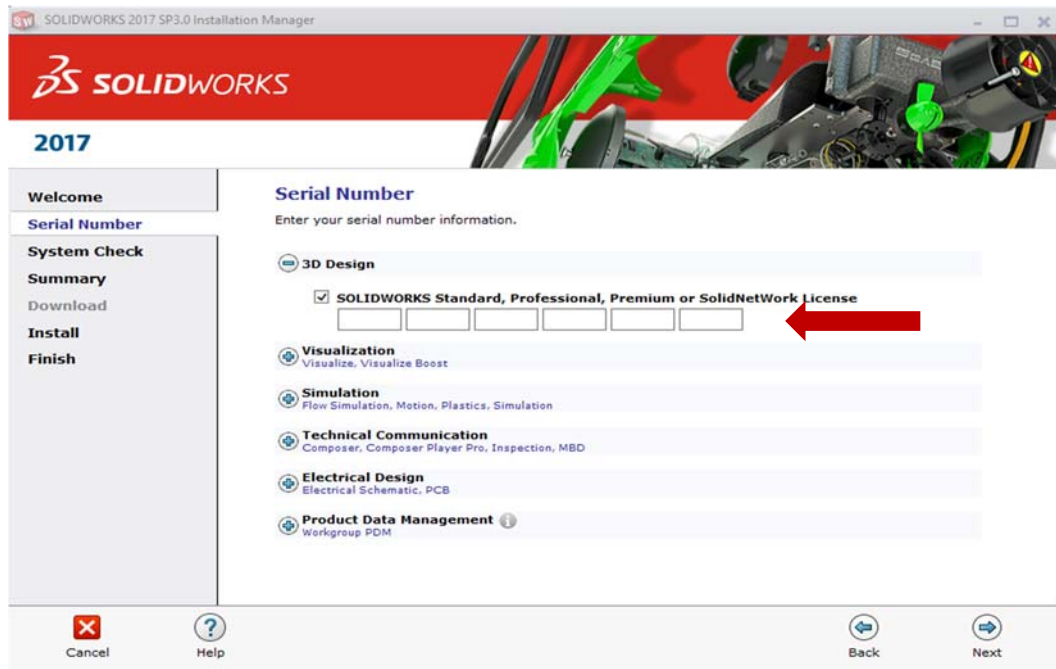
SOLIDWORKS 2017 SP3.0 Installation Manager

3S SOLIDWORKS

2017

Welcome
Serial Number
System Check
Summary
Download
Install
Finish

Serial Number
Enter your serial number information.

3D Design

SOLIDWORKS Standard, Professional, Premium or SolidNetWork License

Visualization
Visualize, Visualize Boost

Simulation
Flow Simulation, Motion, Plastics, Simulation

Technical Communication
Composer, Composer Player Pro, Inspection, MBD

Electrical Design
Electrical Schematic, PCB

Product Data Management
Workgroup PDM

Cancel
Help
Back
Next